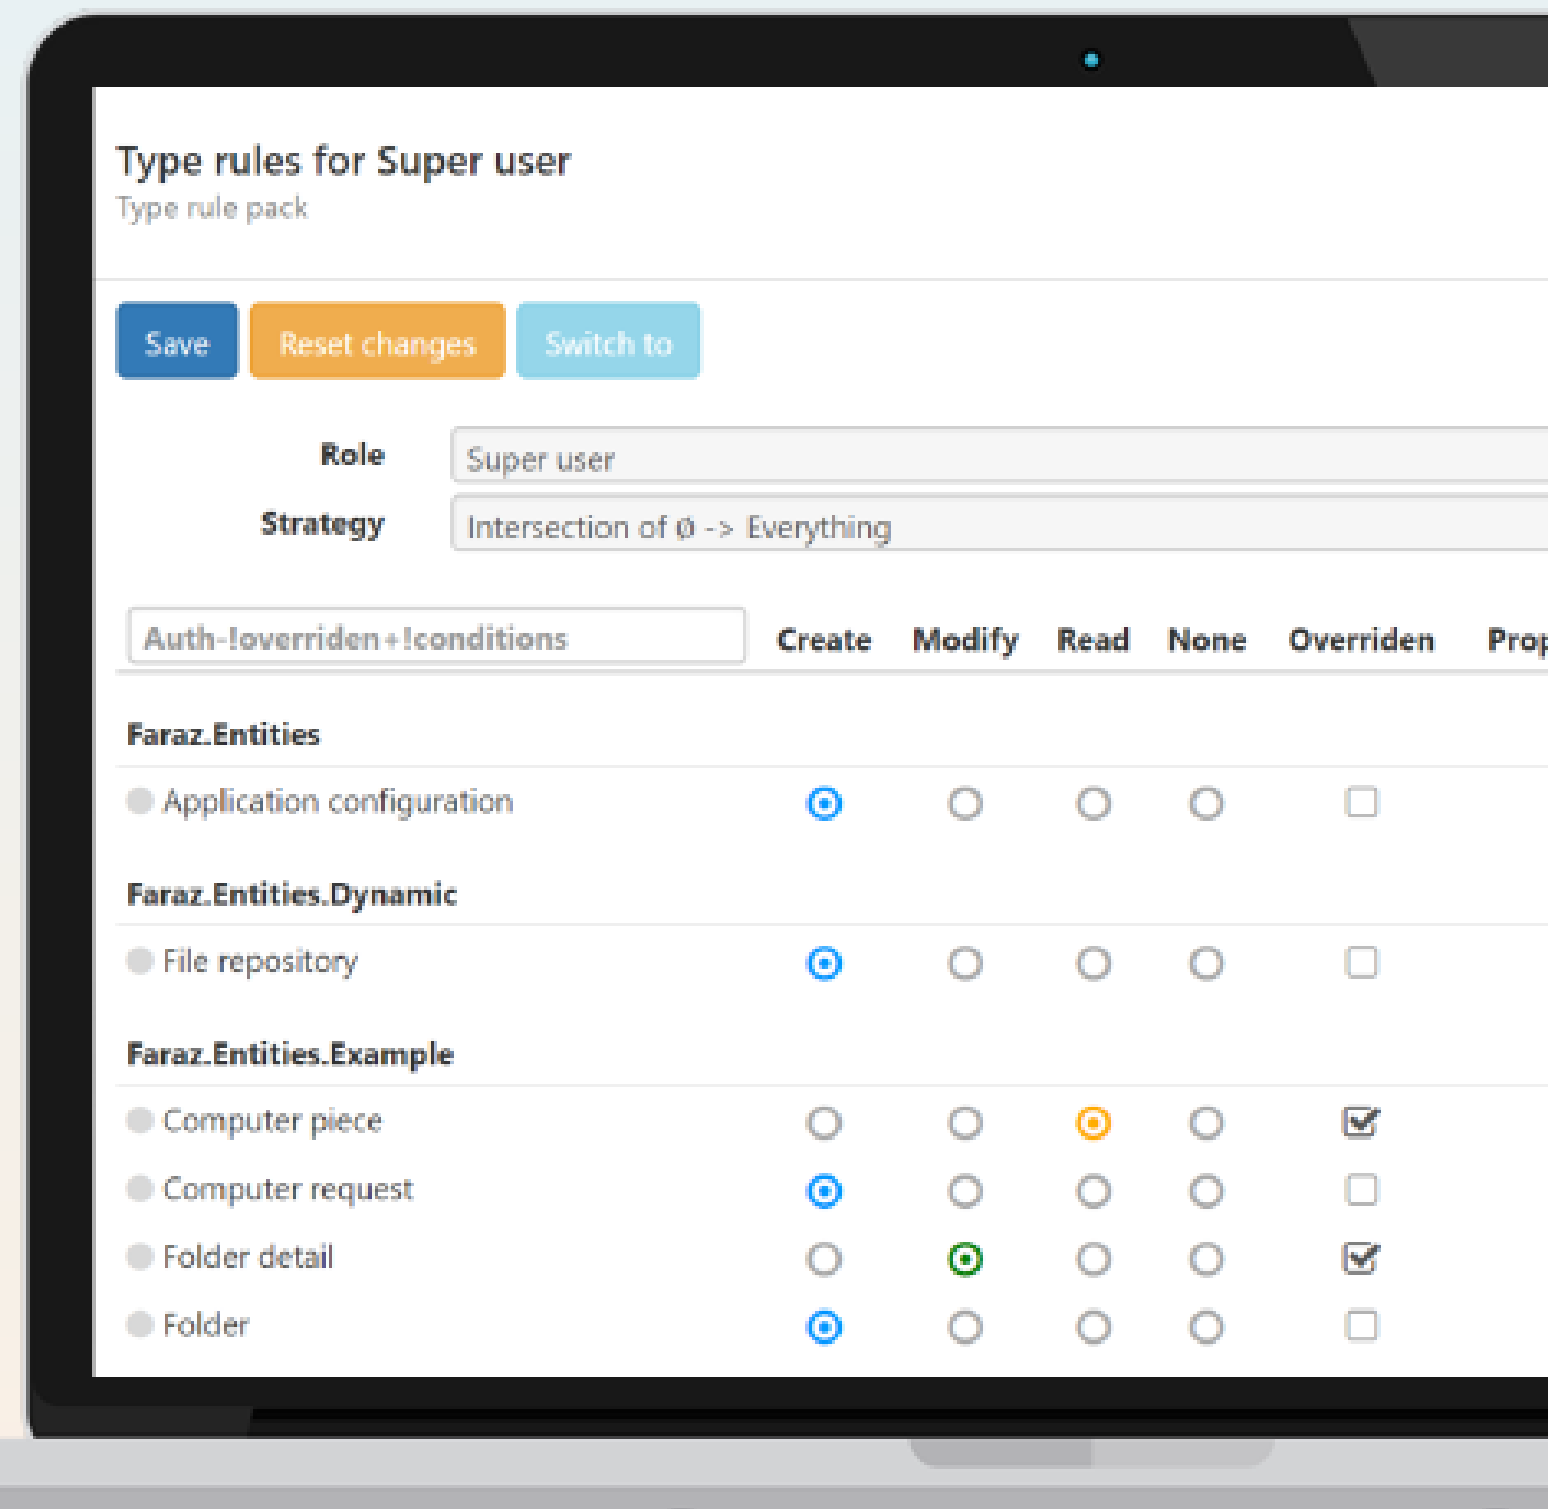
Type rules for Super user

Type rule pack

Save Reset changes Switch to

Role Super user

Strategy Intersection of ø -> Everything

Auth-!overriden+!conditions

| | Create | Modify | Read | None | Overriden | Prop |
|---|---|---|---|---|---|---|
| **Faraz.Entities** | | | | | | |
| Application configuration | | | | | | |
| **Faraz.Entities.Dynamic** | | | | | | |
| File repository | | | | | | |
| **Faraz.Entities.Example** | | | | | | |
| Computer piece | | | | | | |
| Computer request | | | | | | |
| Folder detail | | | | | | |
| Folder | | | | | | |